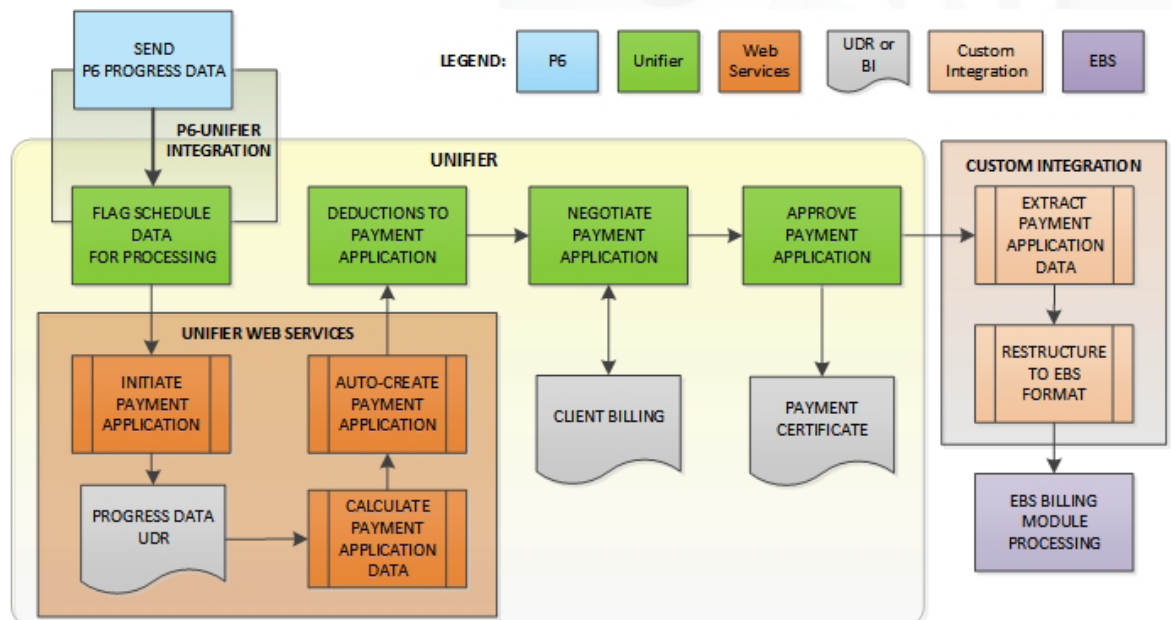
SEND P6 PROGRESS DATA

LEGEND: P6 Unifier Web Services UDR or BI Custom Integration EBS

P6-UNIFIER INTEGRATION

UNIFIER

FLAG SCHEDULE DATA FOR PROCESSING

DEDUCTIONS TO PAYMENT APPLICATION

NEGOTIATE PAYMENT APPLICATION

APPROVE PAYMENT APPLICATION

CUSTOM INTEGRATION

EXTRACT PAYMENT APPLICATION DATA

RESTRUCTURE TO EBS FORMAT

UNIFIER WEB SERVICES

INITIATE PAYMENT APPLICATION

AUTO-CREATE PAYMENT APPLICATION

PROGRESS DATA UDR

CALCULATE PAYMENT APPLICATION DATA

CLIENT BILLING

PAYMENT CERTIFICATE

EBS BILLING MODULE PROCESSING